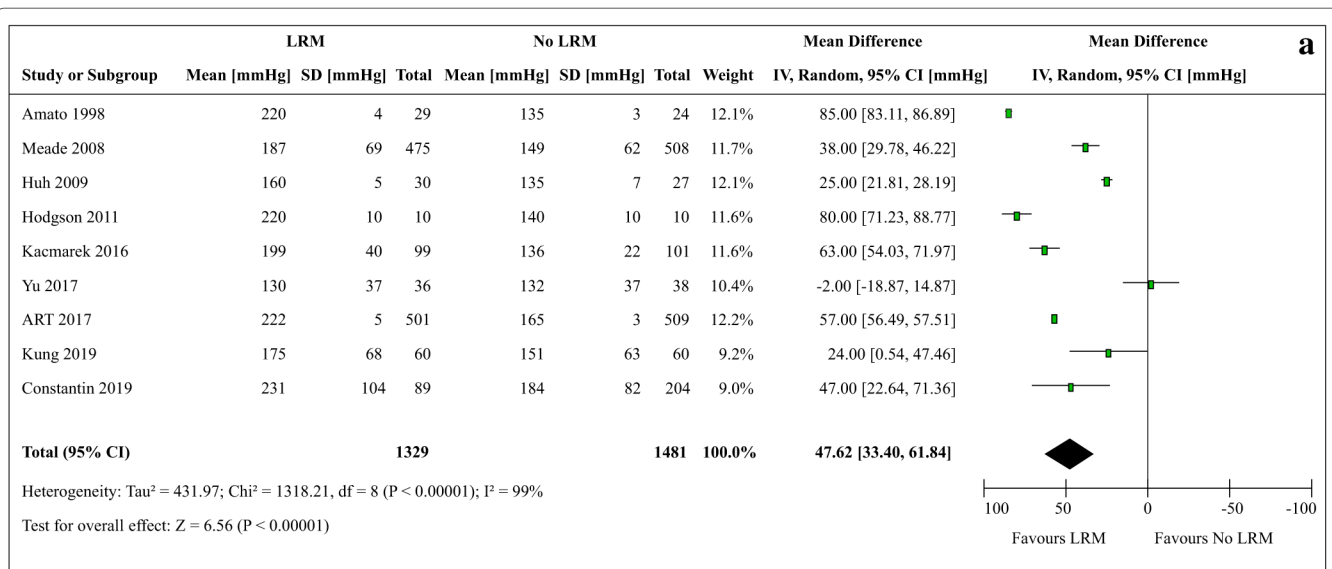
| | LRM | | | No LRM | | | | Mean Difference | Mean Difference |
|---|---|---|---|---|---|---|---|---|---|
| Study or Subgroup | Mean [mmHg] | SD [mmHg] | Total | Mean [mmHg] | SD [mmHg] | Total | Weight | IV, Random, 95% CI [mmHg] | IV, Random, 95% CI [mmHg] |
| Amato 1998 | 220 | 4 | 29 | 135 | 3 | 24 | 12.1% | 85.00 [83.11, 86.89] | |
| Meade 2008 | 187 | 69 | 475 | 149 | 62 | 508 | 11.7% | 38.00 [29.78, 46.22] | |
| Huh 2009 | 160 | 5 | 30 | 135 | 7 | 27 | 12.1% | 25.00 [21.81, 28.19] | |
| Hodgson 2011 | 220 | 10 | 10 | 140 | 10 | 10 | 11.6% | 80.00 [71.23, 88.77] | |
| Kacmarek 2016 | 199 | 40 | 99 | 136 | 22 | 101 | 11.6% | 63.00 [54.03, 71.97] | |
| Yu 2017 | 130 | 37 | 36 | 132 | 37 | 38 | 10.4% | -2.00 [-18.87, 14.87] | |
| ART 2017 | 222 | 5 | 501 | 165 | 3 | 509 | 12.2% | 57.00 [56.49, 57.51] | |
| Kung 2019 | 175 | 68 | 60 | 151 | 63 | 60 | 9.2% | 24.00 [0.54, 47.46] | |
| Constantin 2019 | 231 | 104 | 89 | 184 | 82 | 204 | 9.0% | 47.00 [22.64, 71.36] | |
| Total (95% CI) | | | 1329 | | | 1481 | 100.0% | 47.62 [33.40, 61.84] | |

a

Heterogeneity: Tau² = 431.97; Chi² = 1318.21, df = 8 (P < 0.00001); I² = 99%

Test for overall effect: Z = 6.56 (P < 0.00001)

100 50 0 -50 -100

Favours LRM Favours No LRM